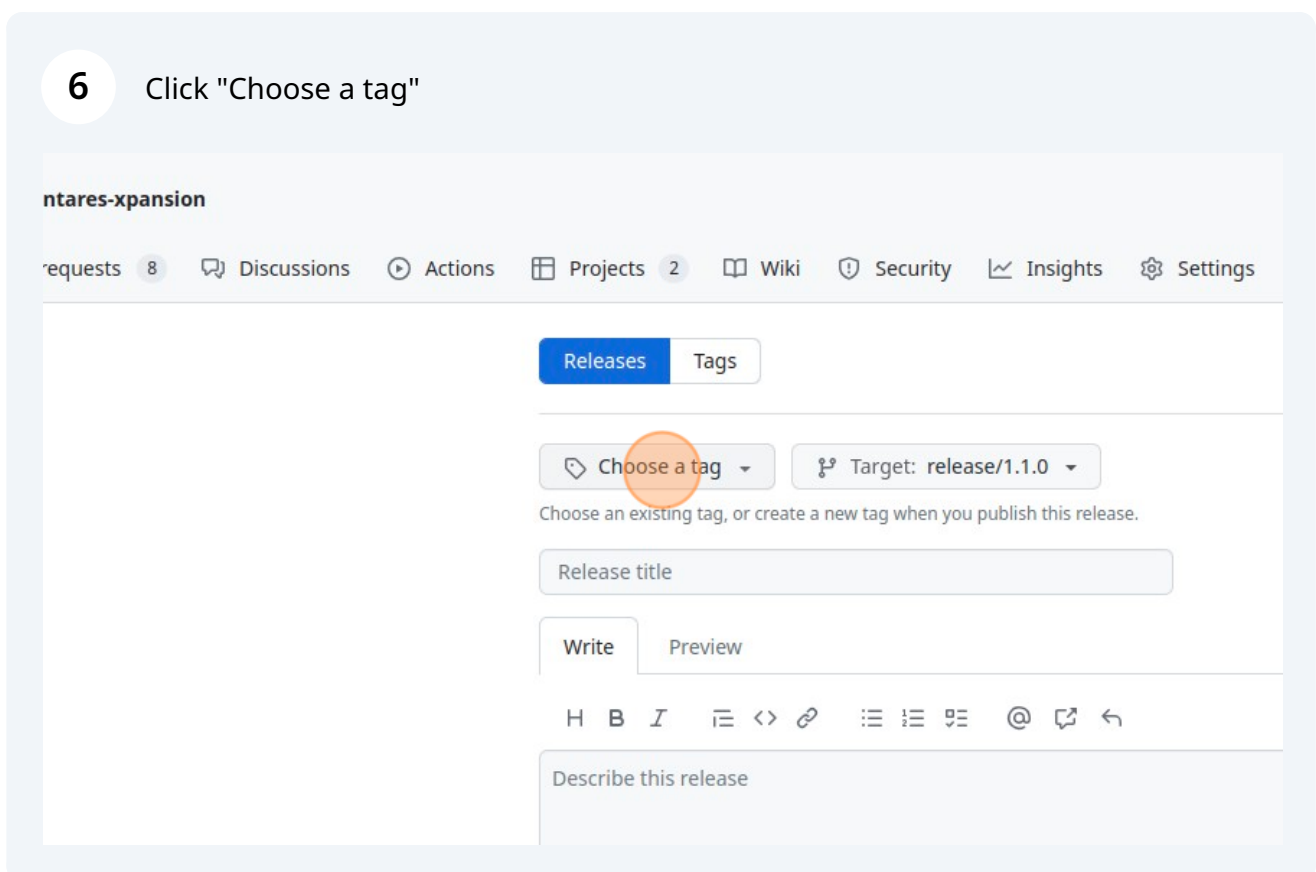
6 Click "Choose a tag"

ntares-xpansion

requests 8 Discussions Actions Projects 2 Wiki Security Insights Settings

Releases Tags

Choose a tag Target: release/1.1.0

Choose an existing tag, or create a new tag when you publish this release.

Release title

Write Preview

H B I

Describe this release